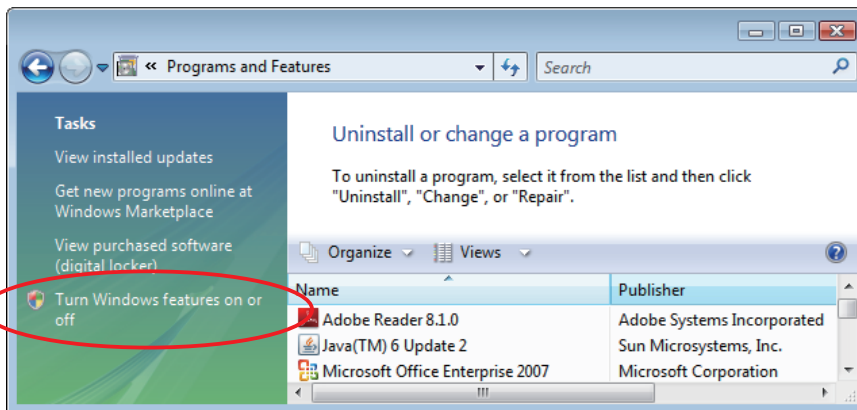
« Programs and Features

Search

Tasks

View installed updates

Get new programs online at Windows Marketplace

View purchased software (digital locker)

Turn Windows features on or off

Uninstall or change a program

To uninstall a program, select it from the list and then click "Uninstall", "Change", or "Repair".

Organize Views

| Name | Publisher |
|---|---|
| Adobe Reader 8.1.0 | Adobe Systems Incorporated |
| Java(TM) 6 Update 2 | Sun Microsystems, Inc. |
| Microsoft Office Enterprise 2007 | Microsoft Corporation |